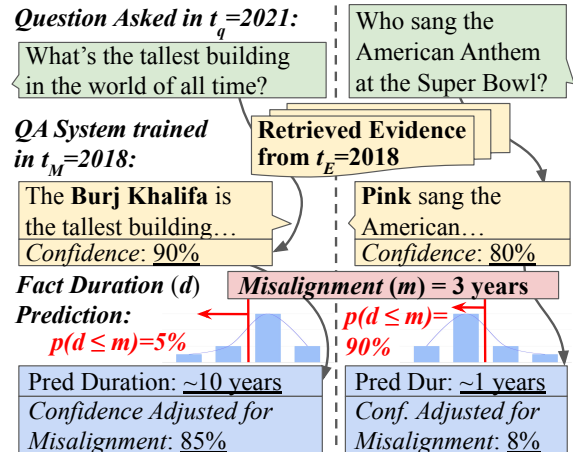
Question Asked in $t_q$=2021:

What's the tallest building in the world of all time?

Who sang the American Anthem at the Super Bowl?

QA System trained in $t_M$=2018:

Retrieved Evidence from $t_E$=2018

The Burj Khalifa is the tallest building…

Confidence: 90%

Pink sang the American…

Confidence: 80%

Fact Duration (d) Prediction:

Misalignment (m) = 3 years

$p(d \leq m)$=5%

$p(d \leq m)$= 90%

Pred Duration: ~10 years

Confidence Adjusted for Misalignment: 85%

Pred Dur: ~1 years

Conf. Adjusted for Misalignment: 8%